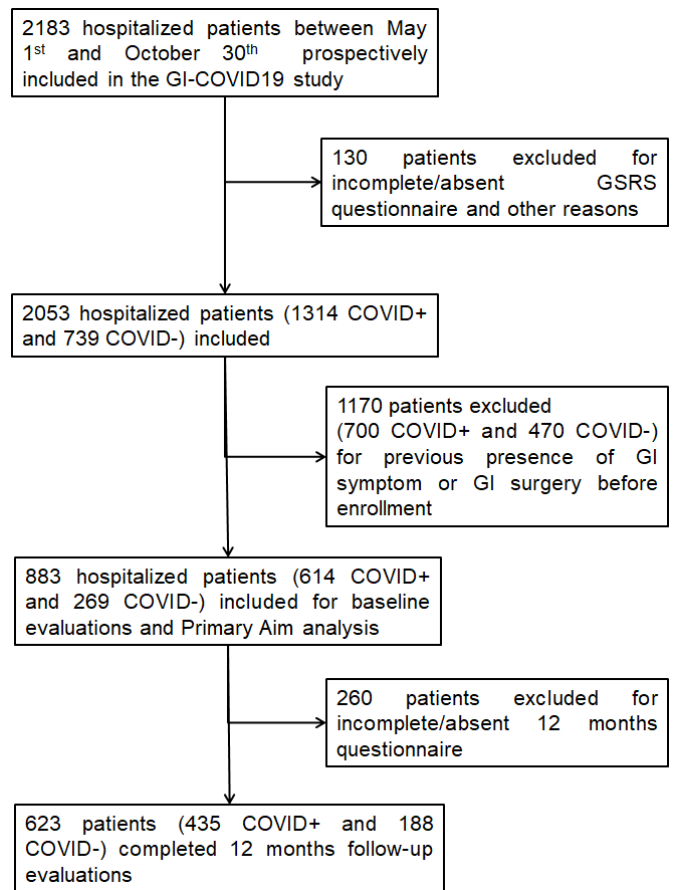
2183 hospitalized patients between May 1$^{st}$ and October 30$^{th}$ prospectively included in the GI-COVID19 study

130 patients excluded for incomplete/absent GSRS questionnaire and other reasons

2053 hospitalized patients (1314 COVID+ and 739 COVID-) included

1170 patients excluded (700 COVID+ and 470 COVID-) for previous presence of GI symptom or GI surgery before enrollment

883 hospitalized patients (614 COVID+ and 269 COVID-) included for baseline evaluations and Primary Aim analysis

260 patients excluded for incomplete/absent 12 months questionnaire

623 patients (435 COVID+ and 188 COVID-) completed 12 months follow-up evaluations